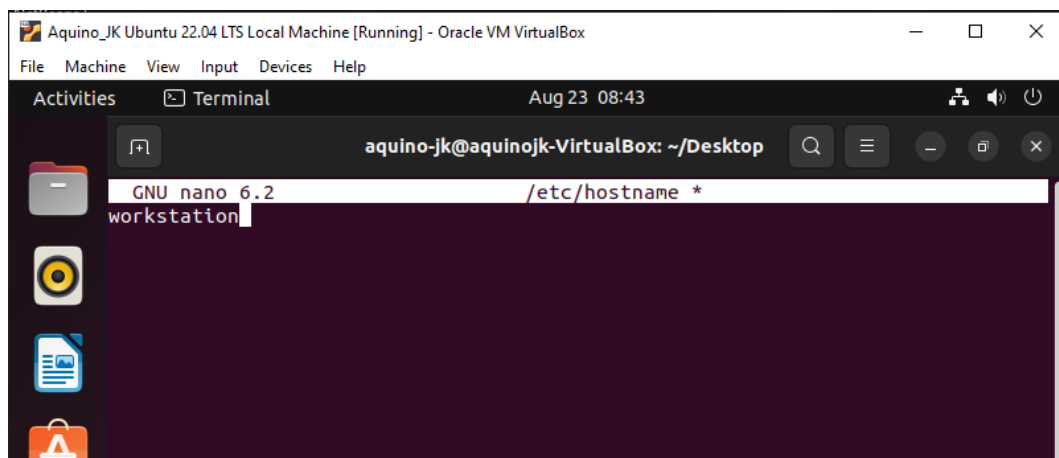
Aquino_JK Ubuntu 22.04 LTS Local Machine [Running] - Oracle VM VirtualBox

File Machine View Input Devices Help

Activities Terminal Aug 23 08:43

aquino-jk@aquinojk-VirtualBox: ~/Desktop

GNU nano 6.2 /etc/hostname *

workstation